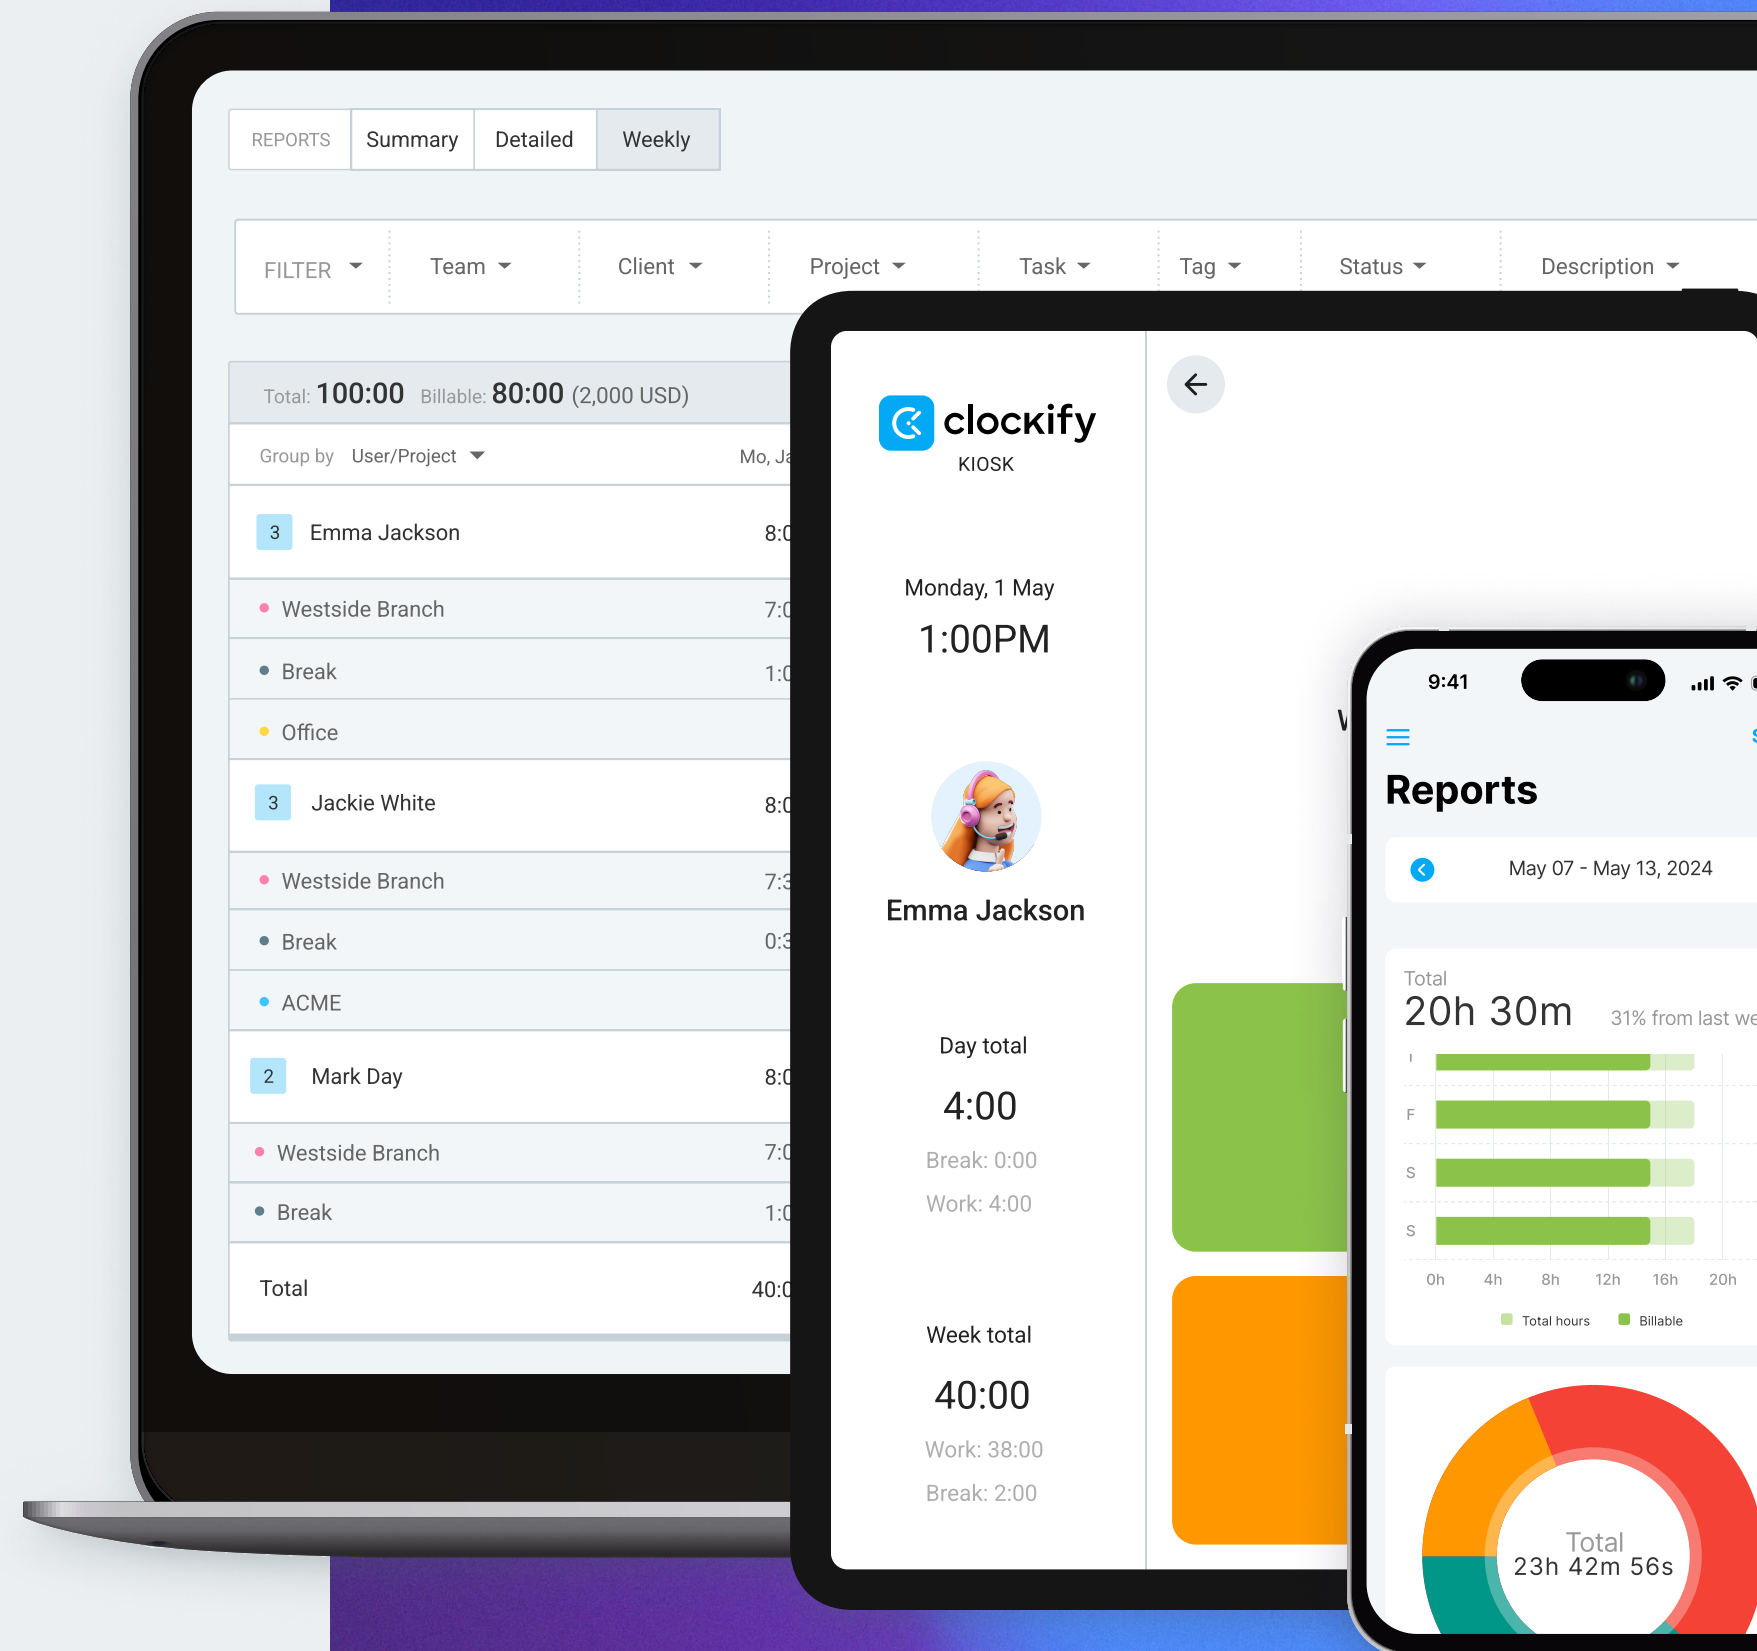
REPORTS Summary Detailed Weekly

FILTER Team Client Project Task Tag Status Description

Total: 100:00 Billable: 80:00 (2,000 USD)

Group by User/Project Mo, Ja

| | |
|---|---|
| 3 Emma Jackson | 8:0 |
| Westside Branch | 7:0 |
| Break | 1:0 |
| Office | |
| 3 Jackie White | 8:0 |
| Westside Branch | 7:3 |
| Break | 0:3 |
| ACME | |
| 2 Mark Day | 8:0 |
| Westside Branch | 7:0 |
| Break | 1:0 |
| Total | 40:0 |

clockify
KIOSK

Monday, 1 May
1:00PM

Emma Jackson

Day total
4:00
Break: 0:00
Work: 4:00

Week total
40:00
Work: 38:00
Break: 2:00

W

9:41

Reports

May 07 - May 13, 2024

Total
20h 30m 31% from last we

T
F
S
S

0h 4h 8h 12h 16h 20h

Total hours Billable

Total
23h 42m 56s